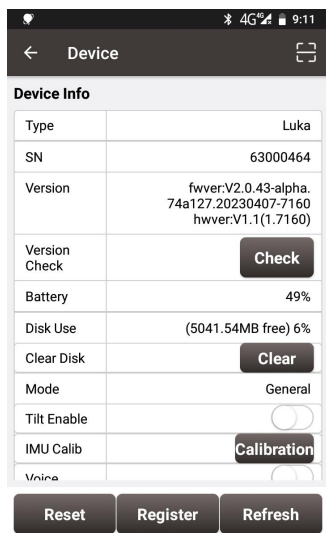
4G 9:11

← Device

Device Info

| Type | Luka |
|---|---|
| SN | 63000464 |
| Version | fwver:V2.0.43-alpha.74a127.20230407-7160 hwver:V1.1(1.7160) |
| Version Check | Check |
| Battery | 49% |
| Disk Use | (5041.54MB free) 6% |
| Clear Disk | Clear |
| Mode | General |
| Tilt Enable | |
| IMU Calib | Calibration |
| Voice | |

Reset Register Refresh